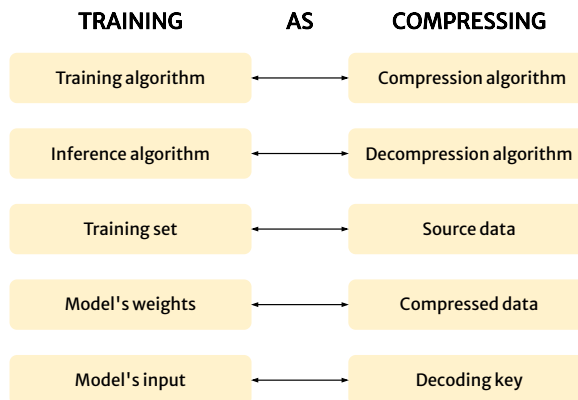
TRAINING AS COMPRESSING

| TRAINING | COMPRESSING |
|---|---|
| Training algorithm | Compression algorithm |
| Inference algorithm | Decompression algorithm |
| Training set | Source data |
| Model's weights | Compressed data |
| Model's input | Decoding key |